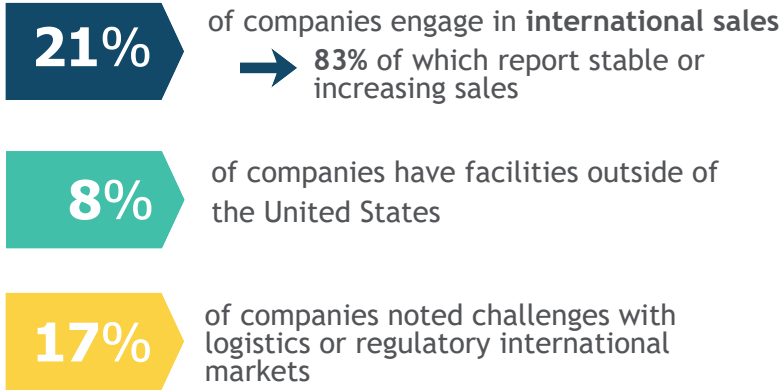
21%

of companies engage in **international sales**

83% of which report stable or increasing sales

8%

of companies have facilities outside of the United States

17%

of companies noted challenges with logistics or regulatory international markets